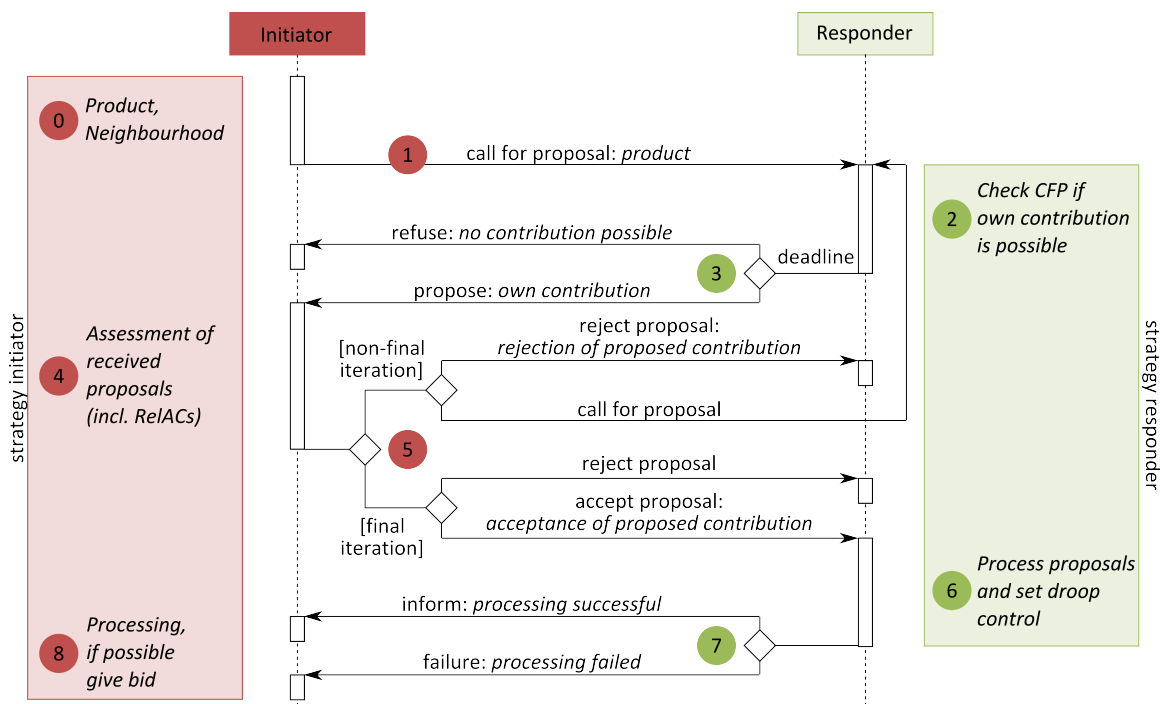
Initiator

Responder

strategy initiator

0 Product, Neighbourhood

1 call for proposal: product

2 Check CFP if own contribution is possible

refuse: no contribution possible

deadline

3

propose: own contribution

4 Assessment of received proposals (incl. RelACs)

[non-final iteration]

reject proposal: rejection of proposed contribution

call for proposal

5

reject proposal

accept proposal: acceptance of proposed contribution

[final iteration]

6 Process proposals and set droop control

inform: processing successful

7

failure: processing failed

8 Processing, if possible give bid

strategy responder